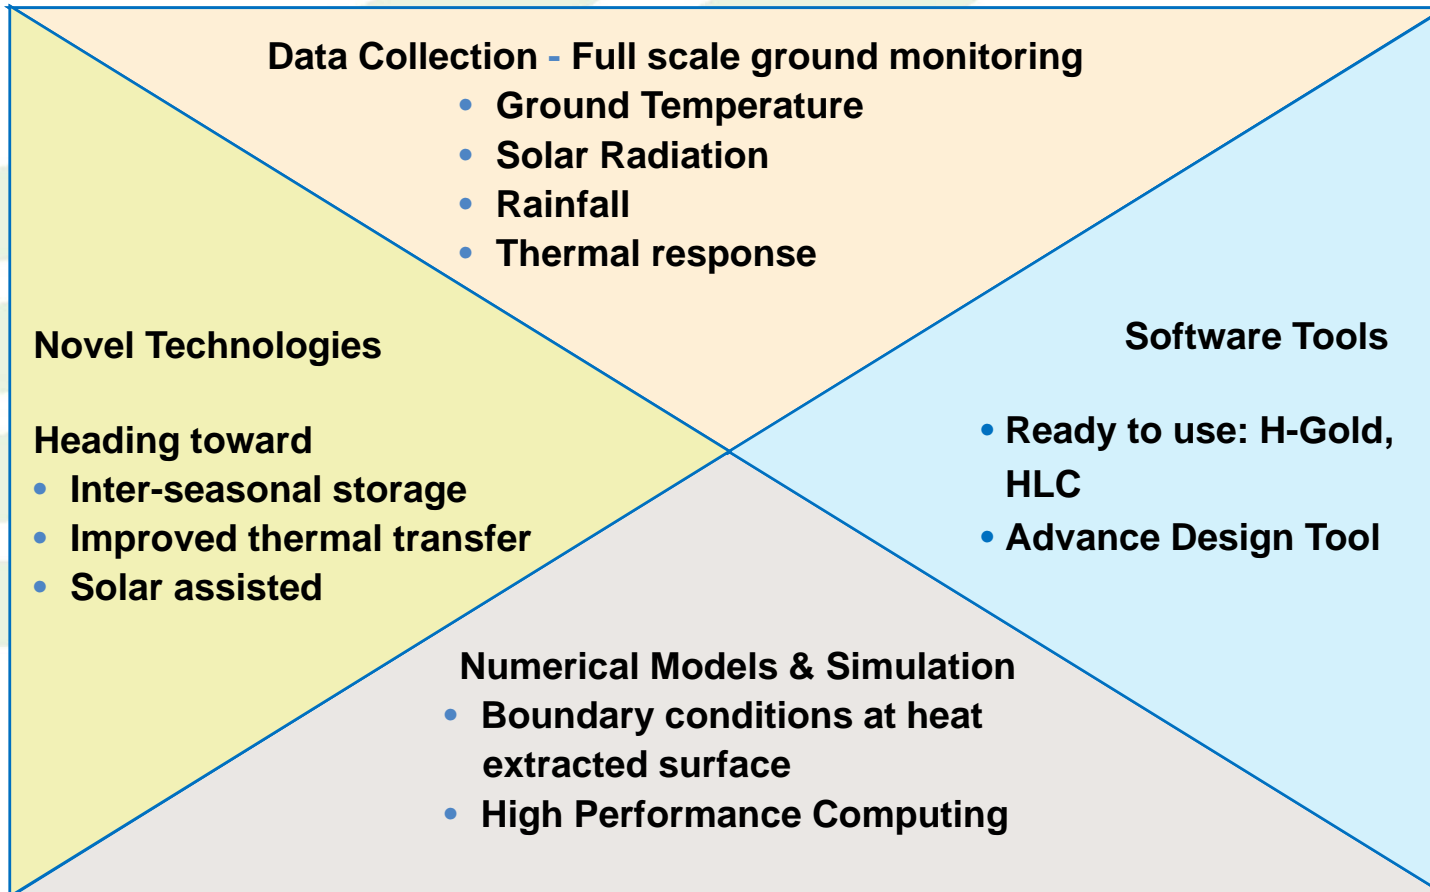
Data Collection - Full scale ground monitoring

- Ground Temperature
- Solar Radiation
- Rainfall
- Thermal response

Novel Technologies

Heading toward

- Inter-seasonal storage
- Improved thermal transfer
- Solar assisted

Software Tools

- Ready to use: H-Gold, HLC
- Advance Design Tool

Numerical Models & Simulation

- Boundary conditions at heat extracted surface
- High Performance Computing